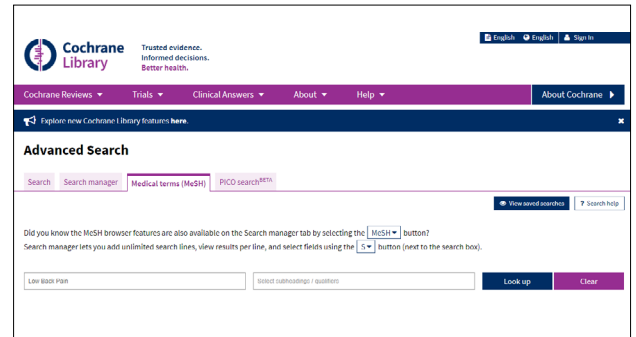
Cochrane Library

Trusted evidence. Informed decisions. Better health.

English English Sign In

Cochrane Reviews ▼ Trials ▼ Clinical Answers ▼ About ▼ Help ▼ About Cochrane

Explore new Cochrane Library features here.

Advanced Search

Search | Search manager | Medical terms (MeSH) | PICO search$^{BETA}$

View saved searches | ? Search help

Did you know the MeSH browser features are also available on the Search manager tab by selecting the MeSH ▾ button?
Search manager lets you add unlimited search lines, view results per line, and select fields using the S ▾ button (next to the search box).

Low Back Pain | Select subheadings / qualifiers | Look up | Clear